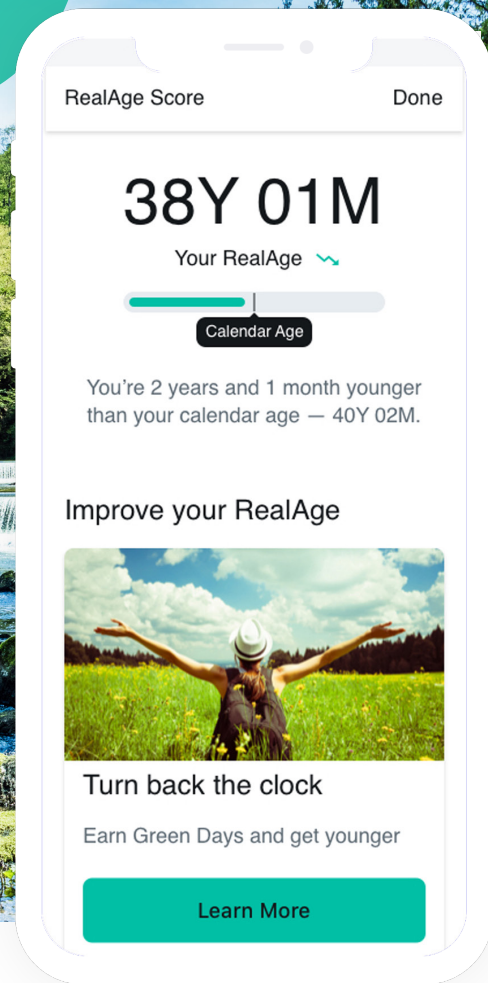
RealAge Score

Done

38Y 01M

Your RealAge

Calendar Age

You’re 2 years and 1 month younger than your calendar age — 40Y 02M.

Improve your RealAge

Turn back the clock

Earn Green Days and get younger

Learn More